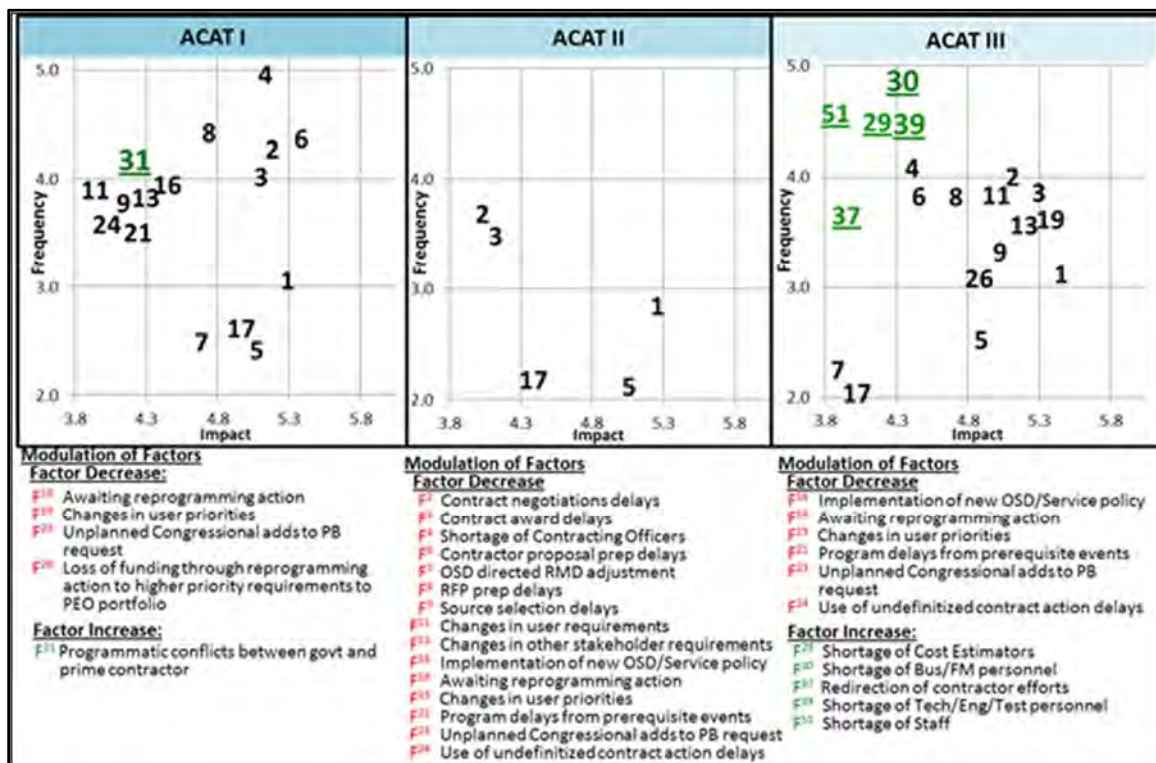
ACAT I

5.0
4.0
3.0
2.0
Frequency
3.8 4.3 4.8 5.3 5.8
Impact

4
8
6
2
31
3
11
9 13 16
24
21
1
7
17
5

ACAT II

5.0
4.0
3.0
2.0
Frequency
3.8 4.3 4.8 5.3 5.8
Impact

2
3
1
17
5

ACAT III

5.0
4.0
3.0
2.0
Frequency
3.8 4.3 4.8 5.3 5.8
Impact

30
51
29 39
4
2
6
8
11
3
37
13 19
9
26
1
5
7
17

Modulation of Factors
Factor Decrease:
F18 Awaiting reprogramming action
F19 Changes in user priorities
F23 Unplanned Congressional adds to PB request
F26 Loss of funding through reprogramming action to higher priority requirements to PEO portfolio
Factor Increase:
F31 Programmatic conflicts between govt and prime contractor

Modulation of Factors
Factor Decrease
F2 Contract negotiations delays
F3 Contract award delays
F4 Shortage of Contracting Officers
F5 Contractor proposal prep delays
F6 OSD directed RMD adjustment
F8 RFP prep delays
F7 Source selection delays
F11 Changes in user requirements
F13 Changes in other stakeholder requirements
F16 Implementation of new OSD/Service policy
F18 Awaiting reprogramming action
F19 Changes in user priorities
F21 Program delays from prerequisite events
F23 Unplanned Congressional adds to PB request
F24 Use of undefinitized contract action delays

Modulation of Factors
Factor Decrease
F16 Implementation of new OSD/Service policy
F18 Awaiting reprogramming action
F19 Changes in user priorities
F21 Program delays from prerequisite events
F23 Unplanned Congressional adds to PB request
F24 Use of undefinitized contract action delays
Factor Increase:
F29 Shortage of Cost Estimators
F30 Shortage of Bus/FM personnel
F37 Redirection of contractor efforts
F39 Shortage of Tech/Eng/Test personnel
F51 Shortage of Staff